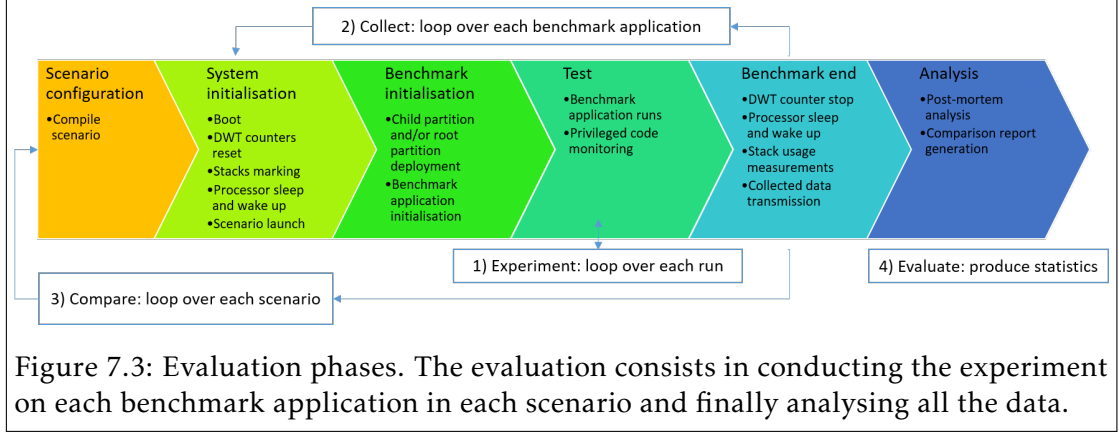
2) Collect: loop over each benchmark application

Scenario configuration
•Compile scenario

System initialisation
•Boot
•DWT counters reset
•Stacks marking
•Processor sleep and wake up
•Scenario launch

Benchmark initialisation
•Child partition and/or root partition deployment
•Benchmark application initialisation

Test
•Benchmark application runs
•Privileged code monitoring

Benchmark end
•DWT counter stop
•Processor sleep and wake up
•Stack usage measurements
•Collected data transmission

Analysis
•Post-mortem analysis
•Comparison report generation

1) Experiment: loop over each run

4) Evaluate: produce statistics

3) Compare: loop over each scenario

Figure 7.3: Evaluation phases. The evaluation consists in conducting the experiment on each benchmark application in each scenario and finally analysing all the data.